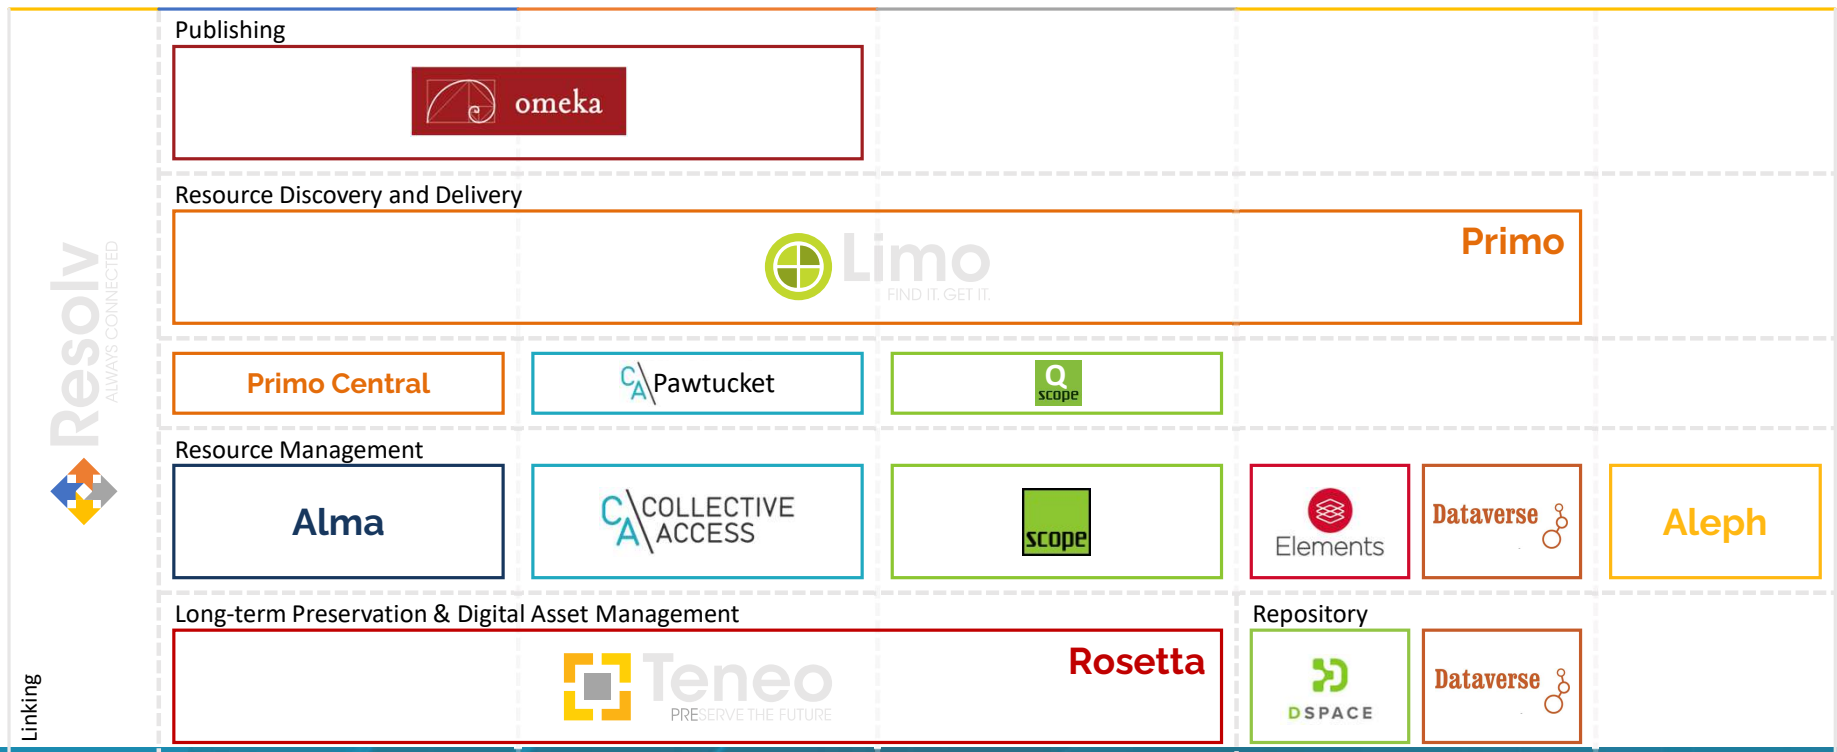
Publishing

omeka

Resource Discovery and Delivery

Limo
FIND IT. GET IT.

Primo

Primo Central

CA Pawtucket

Q scope

Resource Management

Alma

CA COLLECTIVE ACCESS

scope

Elements

Dataverse

Aleph

Long-term Preservation & Digital Asset Management

Teneo
PRESERVE THE FUTURE

Rosetta

Repository

DSPACE

Dataverse

Resolv
ALWAYS CONNECTED

Linking